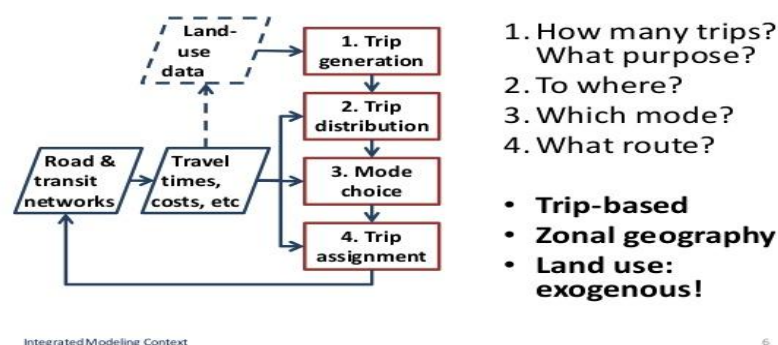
Land-use data

1. Trip generation

2. Trip distribution

3. Mode choice

4. Trip assignment

Road & transit networks

Travel times, costs, etc

1. How many trips? What purpose?
2. To where?
3. Which mode?
4. What route?

• Trip-based
• Zonal geography
• Land use: exogenous!

Integrated Modeling Context

6